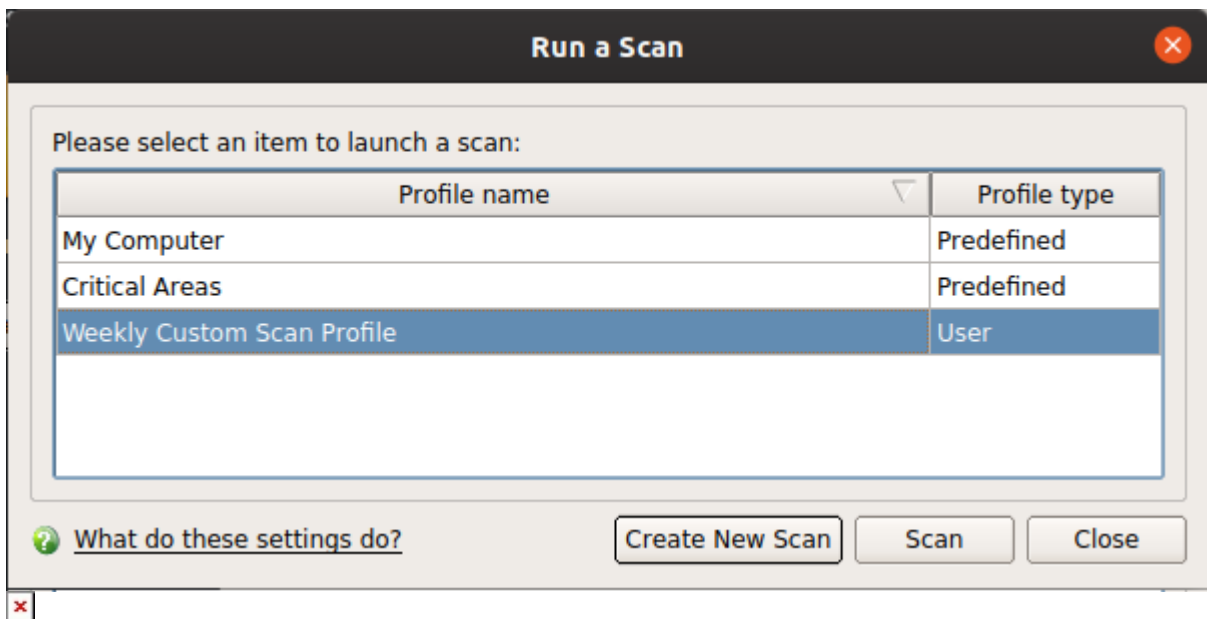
Run a Scan

Please select an item to launch a scan:

| Profile name | Profile type |
|---|---|
| My Computer | Predefined |
| Critical Areas | Predefined |
| Weekly Custom Scan Profile | User |

What do these settings do?

Create New Scan

Scan

Close